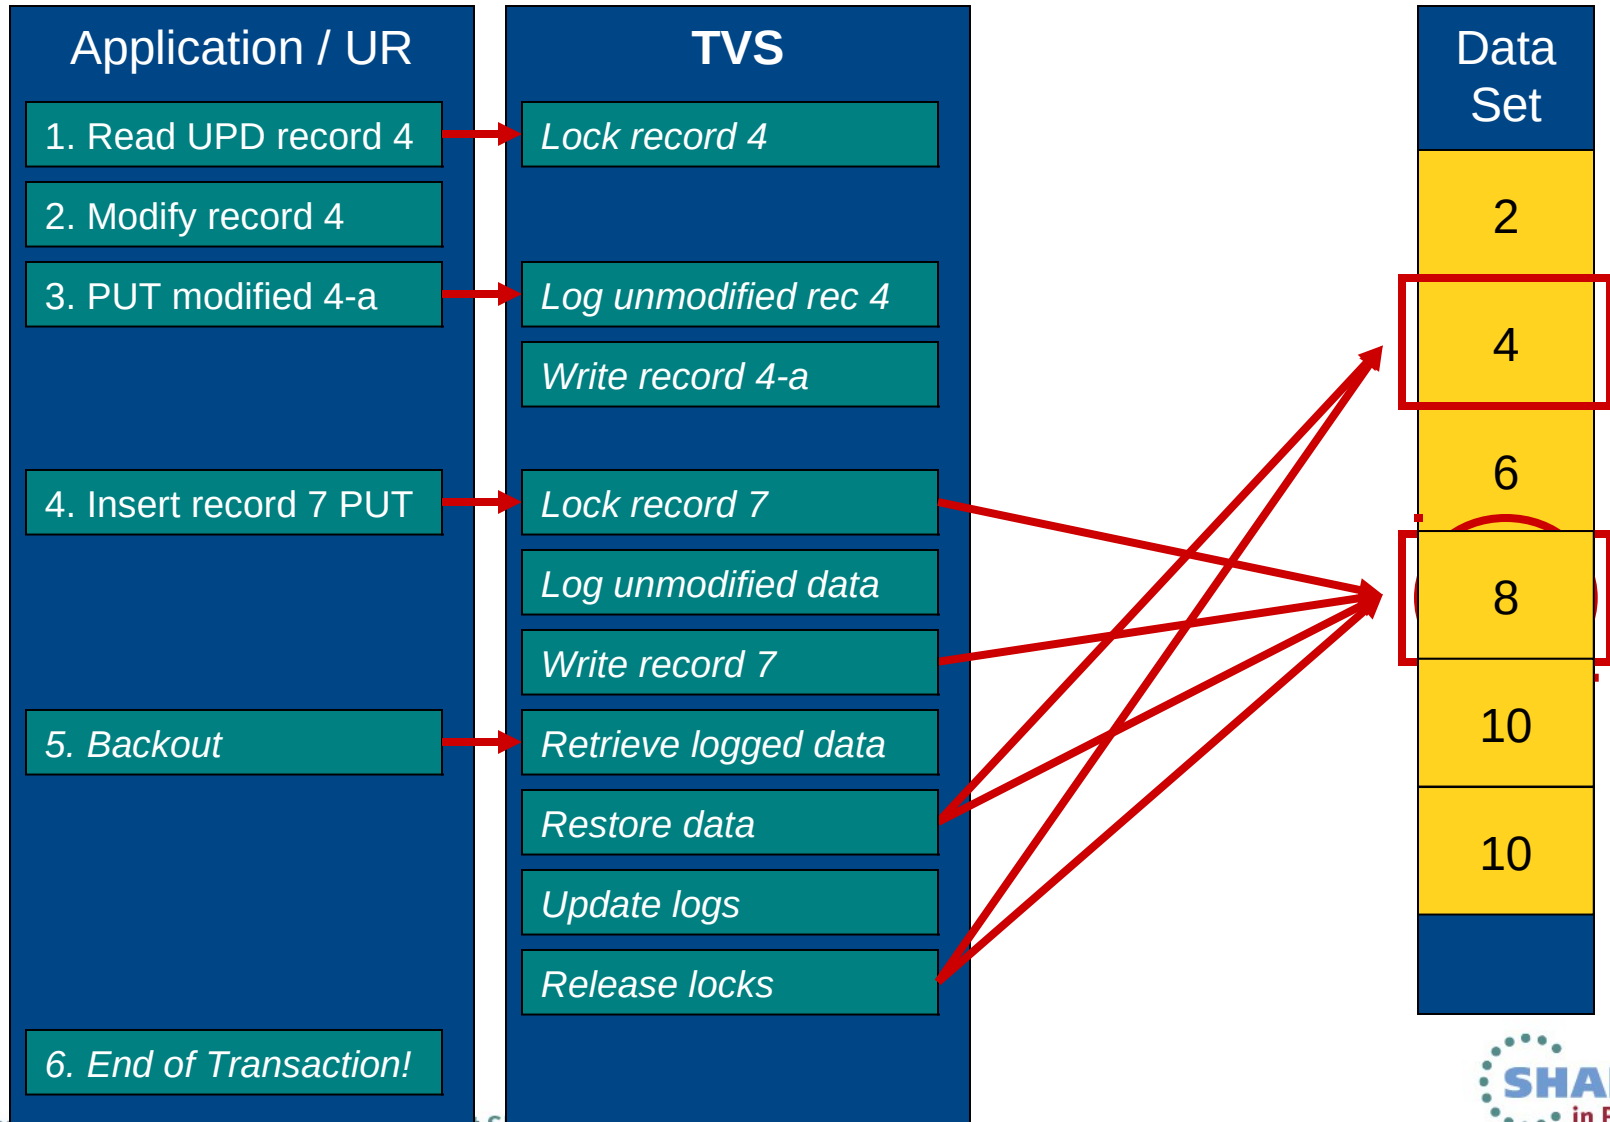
Application / UR

1. Read UPD record 4

2. Modify record 4

3. PUT modified 4-a

4. Insert record 7 PUT

5. Backout

6. End of Transaction!

TVS

Lock record 4

Log unmodified rec 4

Write record 4-a

Lock record 7

Log unmodified data

Write record 7

Retrieve logged data

Restore data

Update logs

Release locks

Data Set

2

4

6

8

10

10

SHA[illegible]

in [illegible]